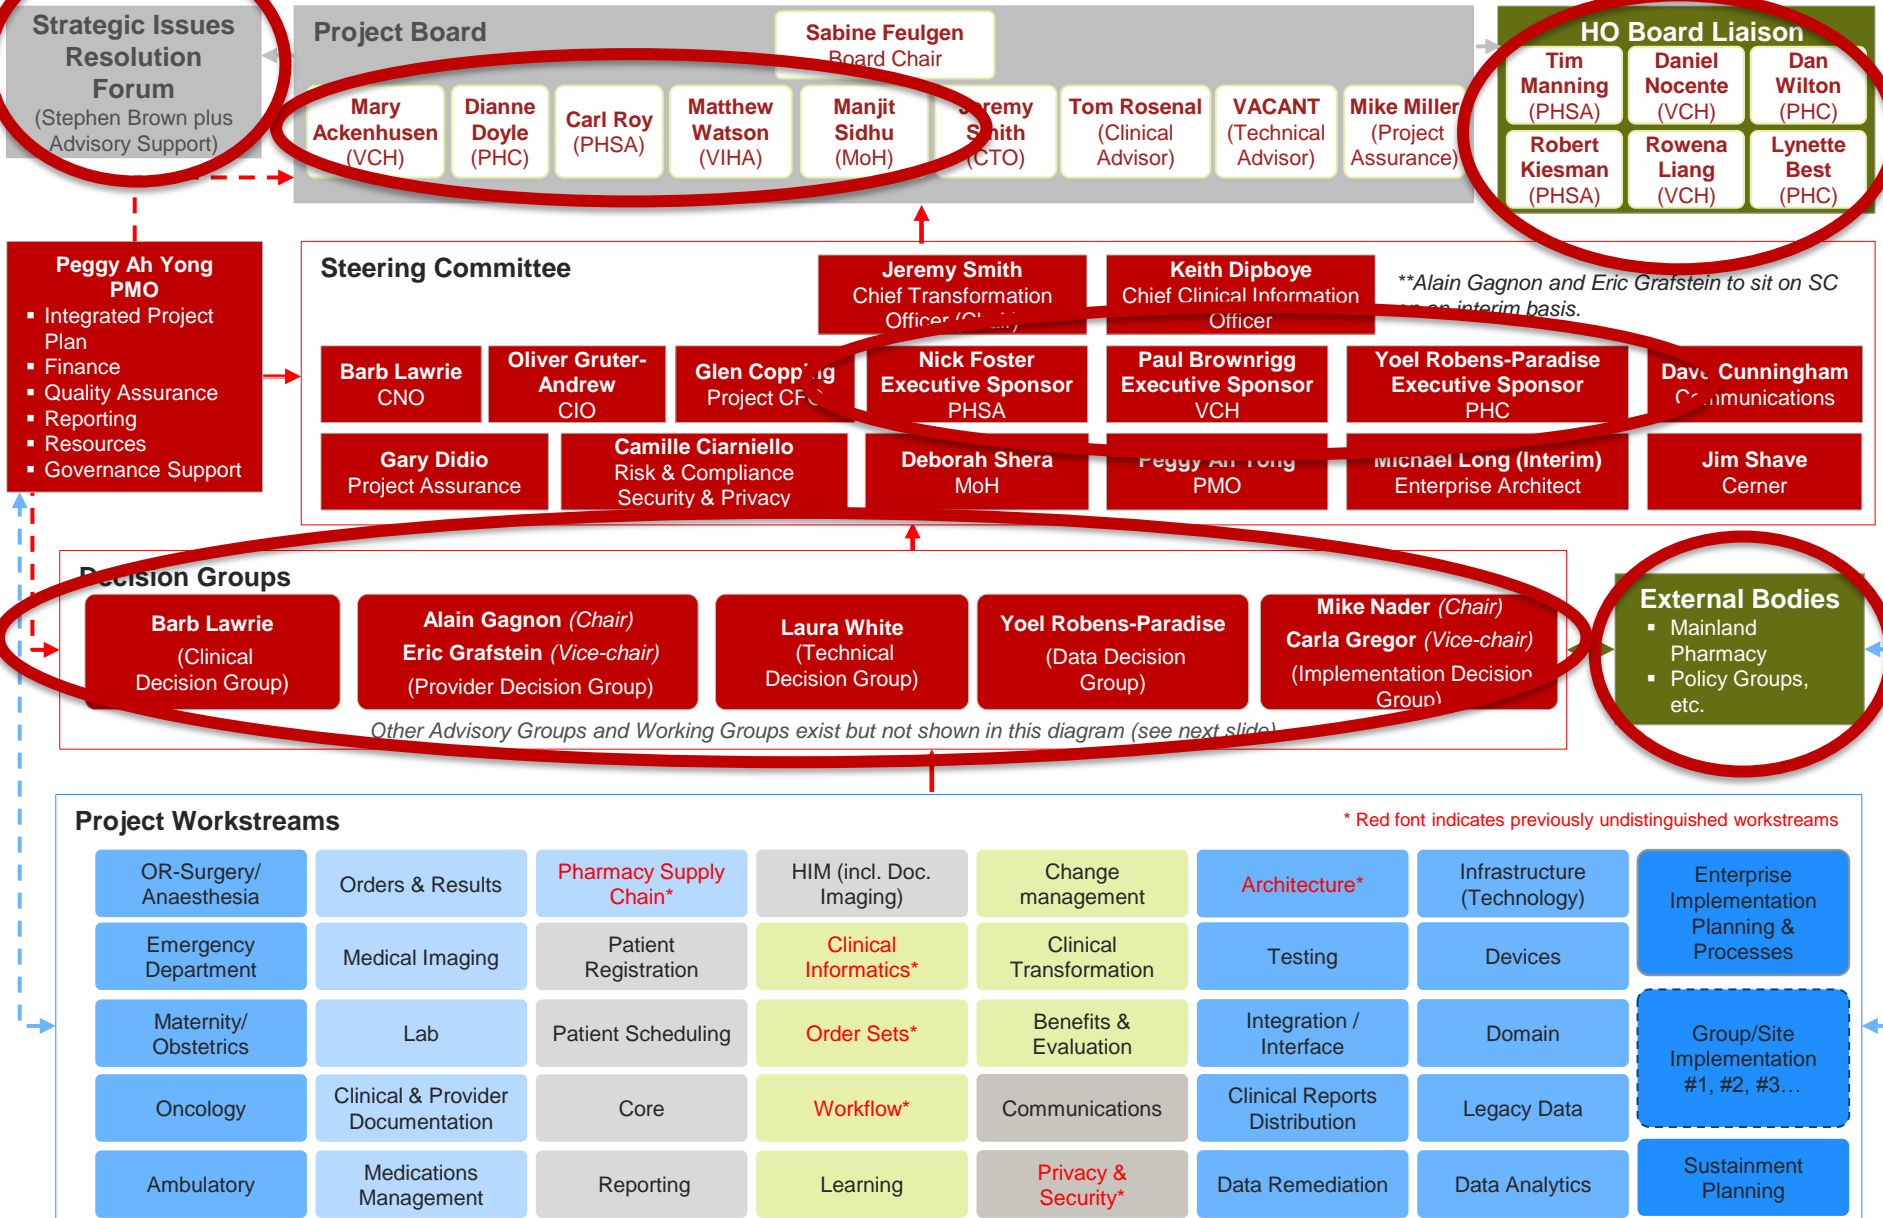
Strategic Issues Resolution Forum
(Stephen Brown plus Advisory Support)

Project Board

Sabine Feulgen
Board Chair

Mary Ackenhusen (VCH)

Dianne Doyle (PHC)

Carl Roy (PHSA)

Matthew Watson (VIHA)

Manjit Sidhu (MoH)

Jeremy Smith (CTO)

Tom Rosenal (Clinical Advisor)

VACANT (Technical Advisor)

Mike Miller (Project Assurance)

HO Board Liaison

Tim Manning (PHSA)

Daniel Nocente (VCH)

Dan Wilton (PHC)

Robert Kiesman (PHSA)

Rowena Liang (VCH)

Lynette Best (PHC)

Peggy Ah Yong
PMO
▪ Integrated Project Plan
▪ Finance
▪ Quality Assurance
▪ Reporting
▪ Resources
▪ Governance Support

Steering Committee

Jeremy Smith
Chief Transformation Officer (Chair)

Keith Dipboye
Chief Clinical Information Officer

**Alain Gagnon and Eric Grafstein to sit on SC on an interim basis.

Barb Lawrie
CNO

Oliver Gruter-Andrew
CIO

Glen Copping
Project CFO

Nick Foster
Executive Sponsor
PHSA

Paul Brownrigg
Executive Sponsor
VCH

Yoel Robens-Paradise
Executive Sponsor
PHC

Dave Cunningham
Communications

Gary Didio
Project Assurance

Camille Ciarniello
Risk & Compliance
Security & Privacy

Deborah Shera
MoH

Peggy Ah Yong
PMO

Michael Long (Interim)
Enterprise Architect

Jim Shave
Cerner

Decision Groups

Barb Lawrie
(Clinical Decision Group)

Alain Gagnon (Chair)
Eric Grafstein (Vice-chair)
(Provider Decision Group)

Laura White
(Technical Decision Group)

Yoel Robens-Paradise
(Data Decision Group)

Mike Nader (Chair)
Carla Gregor (Vice-chair)
(Implementation Decision Group)

Other Advisory Groups and Working Groups exist but not shown in this diagram (see next slide)

External Bodies
▪ Mainland Pharmacy
▪ Policy Groups, etc.

Project Workstreams

* Red font indicates previously undistinguished workstreams

| OR-Surgery/ Anaesthesia | Orders & Results | Pharmacy Supply Chain* | HIM (incl. Doc. Imaging) | Change management | Architecture* | Infrastructure (Technology) | Enterprise Implementation Planning & Processes |
|---|---|---|---|---|---|---|---|
| Emergency Department | Medical Imaging | Patient Registration | Clinical Informatics* | Clinical Transformation | Testing | Devices | |
| Maternity/ Obstetrics | Lab | Patient Scheduling | Order Sets* | Benefits & Evaluation | Integration / Interface | Domain | Group/Site Implementation #1, #2, #3… |
| Oncology | Clinical & Provider Documentation | Core | Workflow* | Communications | Clinical Reports Distribution | Legacy Data | |
| Ambulatory | Medications Management | Reporting | Learning | Privacy & Security* | Data Remediation | Data Analytics | Sustainment Planning |